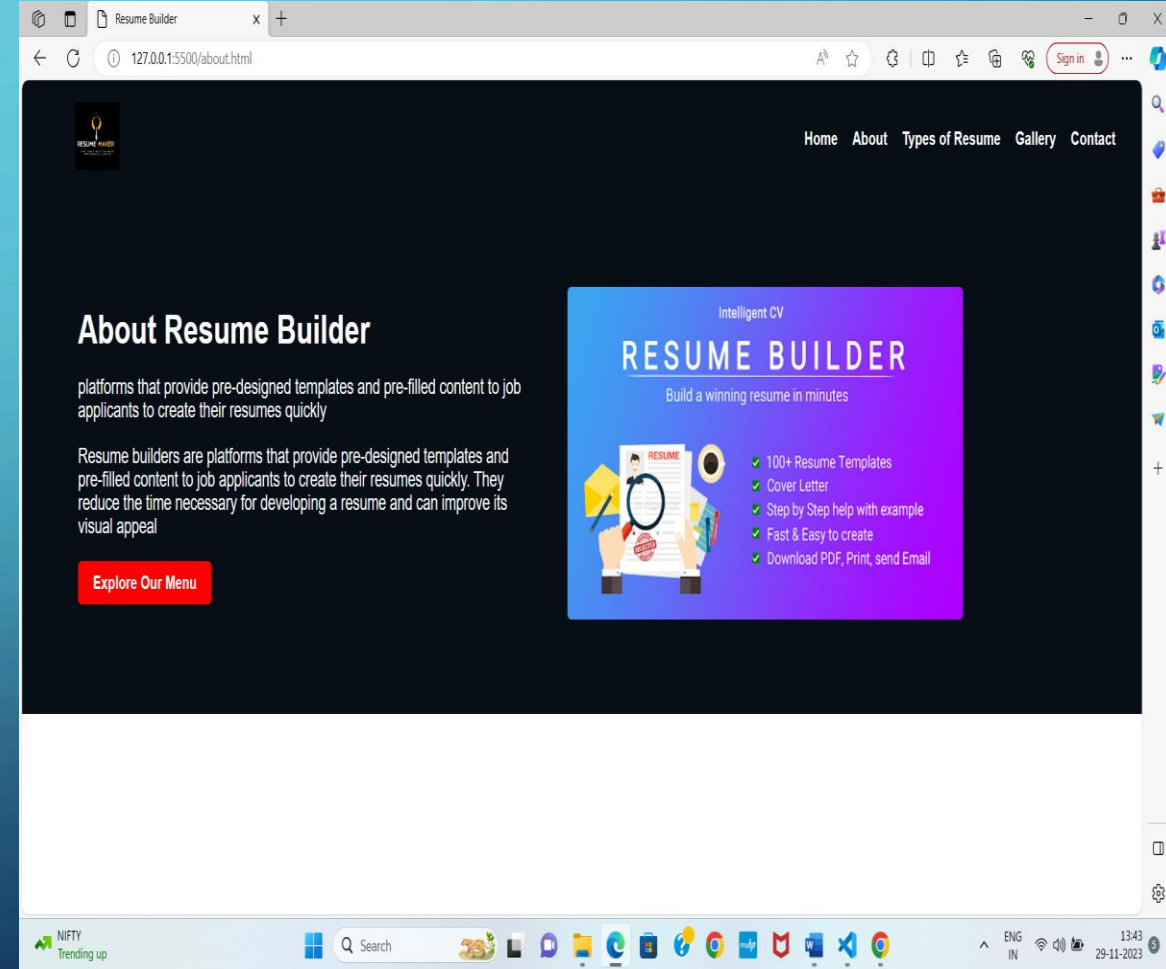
Resume Builder

127.0.0.1:5500/about.html

Sign in

RESUME MAKER

Home About Types of Resume Gallery Contact

About Resume Builder

platforms that provide pre-designed templates and pre-filled content to job applicants to create their resumes quickly

Resume builders are platforms that provide pre-designed templates and pre-filled content to job applicants to create their resumes quickly. They reduce the time necessary for developing a resume and can improve its visual appeal

Explore Our Menu

Intelligent CV

RESUME BUILDER

Build a winning resume in minutes

RESUME

100+ Resume Templates
Cover Letter
Step by Step help with example
Fast & Easy to create
Download PDF, Print, send Email

NIFTY
Trending up

Search

ENG
IN

13:43
29-11-2023